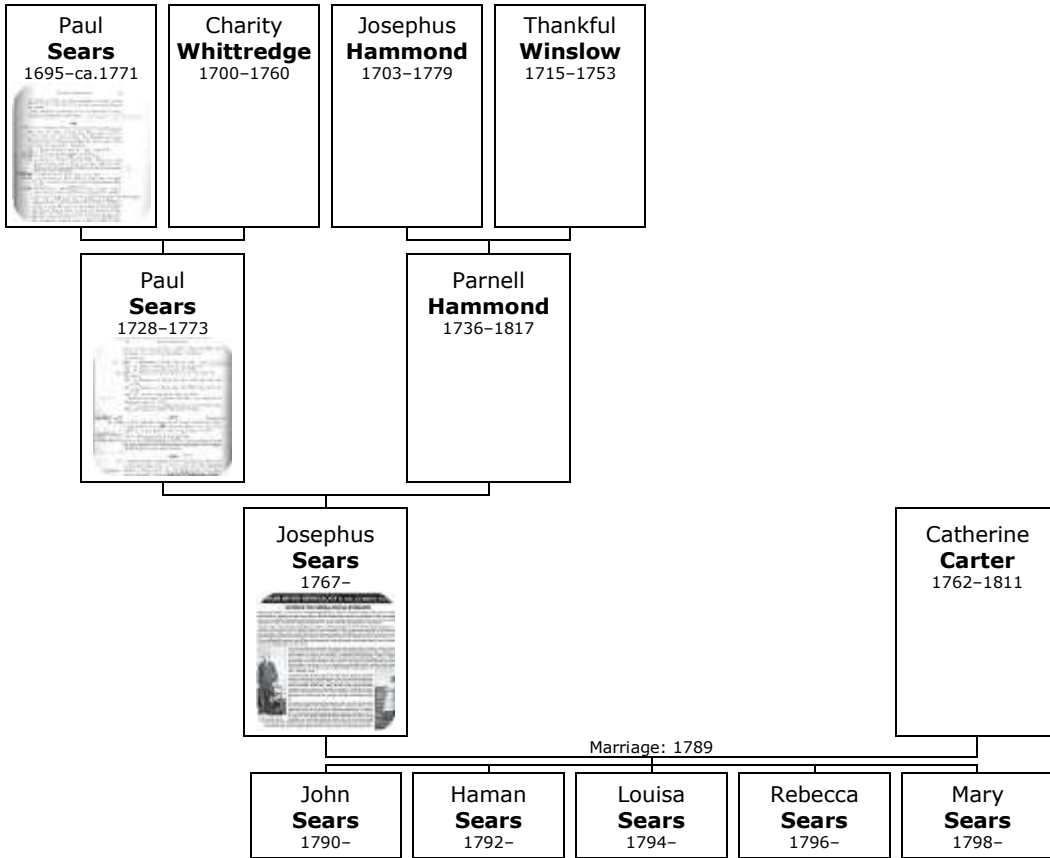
Paul
**Sears**
1695–ca.1771

Charity
**Whittredge**
1700–1760

Josephus
**Hammond**
1703–1779

Thankful
**Winslow**
1715–1753

Paul
**Sears**
1728–1773

Parnell
**Hammond**
1736–1817

Josephus
**Sears**
1767–

Catherine
**Carter**
1762–1811

Marriage: 1789

John
**Sears**
1790–

Haman
**Sears**
1792–

Louisa
**Sears**
1794–

Rebecca
**Sears**
1796–

Mary
**Sears**
1798–